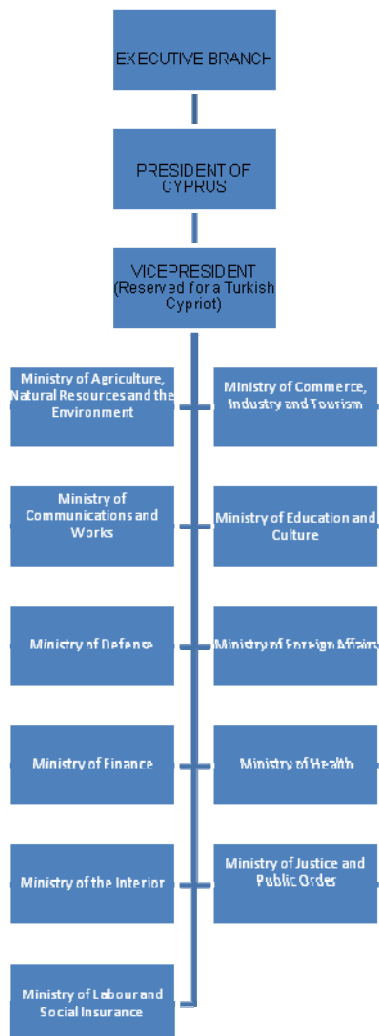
EXECUTIVE BRANCH

PRESIDENT OF CYPRUS

VICEPRESIDENT (Reserved for a Turkish Cypriot)

Ministry of Agriculture, Natural Resources and the Environment

Ministry of Commerce, Industry and Tourism

Ministry of Communications and Works

Ministry of Education and Culture

Ministry of Defense

Ministry of Foreign Affairs

Ministry of Finance

Ministry of Health

Ministry of the Interior

Ministry of Justice and Public Order

Ministry of Labour and Social Insurance